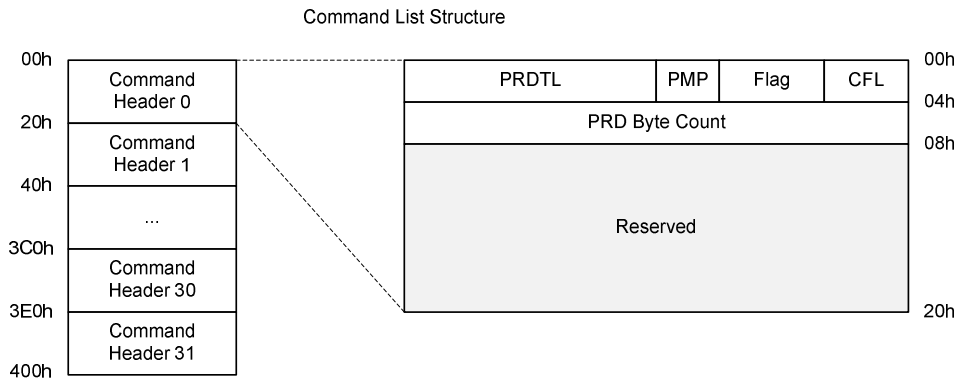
Command List Structure

00h
Command Header 0
20h
Command Header 1
40h
...
3C0h
Command Header 30
3E0h
Command Header 31
400h

| PRDTL | PMP | Flag | CFL |
|---|---|---|---|
| PRD Byte Count | | | |
| Reserved | | | |

00h
04h
08h
20h